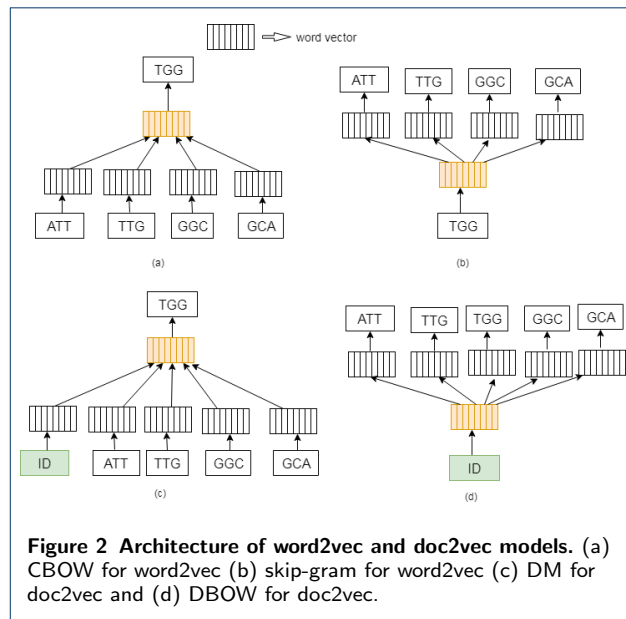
word vector

TGG

ATT TTG GGC GCA

(a)

ATT TTG GGC GCA

TGG

(b)

TGG

ID ATT TTG GGC GCA

(c)

ATT TTG TGG GGC GCA

ID

(d)

**Figure 2 Architecture of word2vec and doc2vec models.** (a) CBOW for word2vec (b) skip-gram for word2vec (c) DM for doc2vec and (d) DBOW for doc2vec.